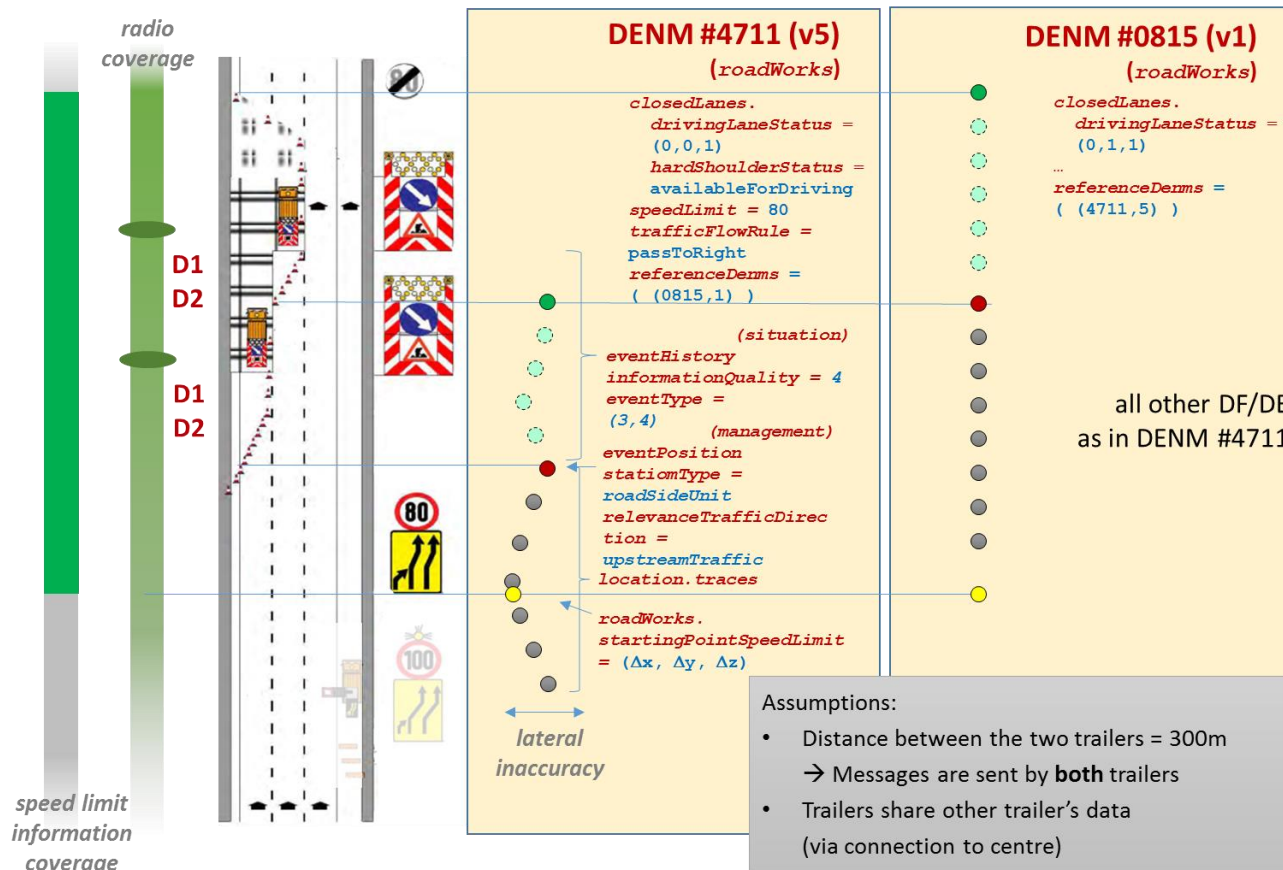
radio coverage

80

D1
D2

D1
D2

80

100

speed limit information coverage

DENM #4711 (v5)
(roadWorks)

closedLanes.
drivingLaneStatus = (0,0,1)
hardShoulderStatus = availableForDriving
speedLimit = 80
trafficFlowRule = passToRight
referenceDenms = ( (0815,1) )

(situation)
eventHistory
informationQuality = 4
eventType = (3,4)
(management)
eventPosition
statiomType = roadSideUnit
relevanceTrafficDirection = upstreamTraffic
location.traces

roadWorks.
startingPointSpeedLimit = (Δx, Δy, Δz)

lateral inaccuracy

DENM #0815 (v1)
(roadWorks)

closedLanes.
drivingLaneStatus = (0,1,1)
…
referenceDenms = ( (4711,5) )

all other DF/DE
as in DENM #4711

Assumptions:
• Distance between the two trailers = 300m
→ Messages are sent by both trailers
• Trailers share other trailer's data (via connection to centre)